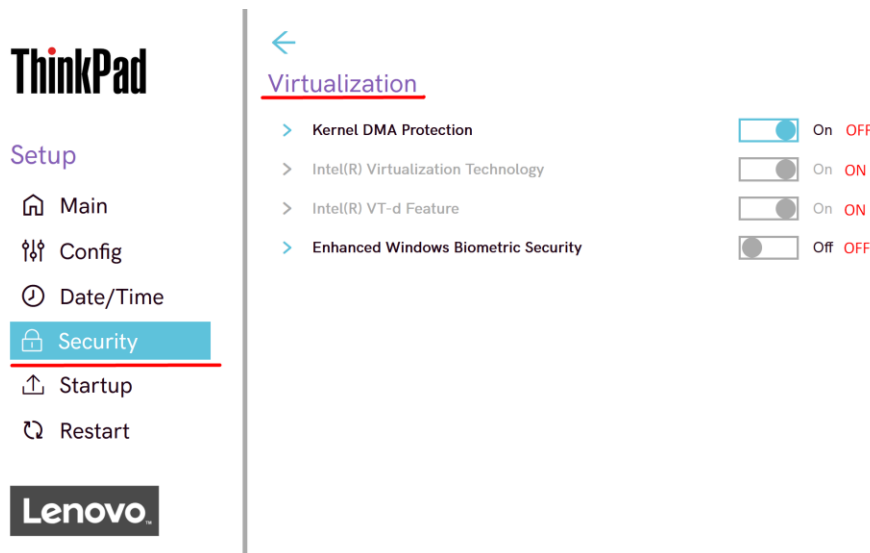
ThinkPad

Setup

Main

Config

Date/Time

Security

Startup

Restart

Lenovo

Virtualization

Kernel DMA Protection On OFF

Intel(R) Virtualization Technology On ON

Intel(R) VT-d Feature On ON

Enhanced Windows Biometric Security Off OFF